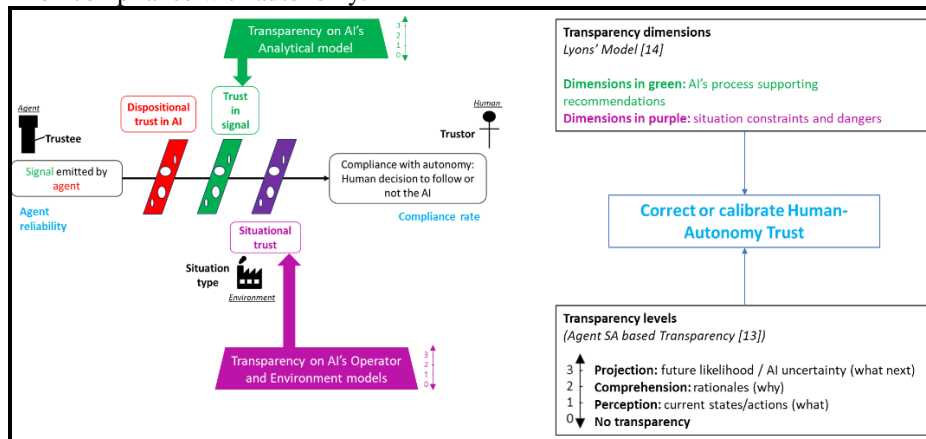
Transparency on AI's Analytical model

3
2
1
0

Agent

Trustee

Dispositional trust in AI

Trust in signal

Human

Trustor

Signal emitted by agent

Compliance with autonomy: Human decision to follow or not the AI

Agent reliability

Compliance rate

Situational trust

Situation type

Environment

Transparency on AI's Operator and Environment models

3
2
1
0

Transparency dimensions
Lyons' Model [14]

Dimensions in green: AI's process supporting recommendations
Dimensions in purple: situation constraints and dangers

Correct or calibrate Human-Autonomy Trust

Transparency levels
(Agent SA based Transparency [13])

3 Projection: future likelihood / AI uncertainty (what next)
2 Comprehension: rationales (why)
1 Perception: current states/actions (what)
0 No transparency